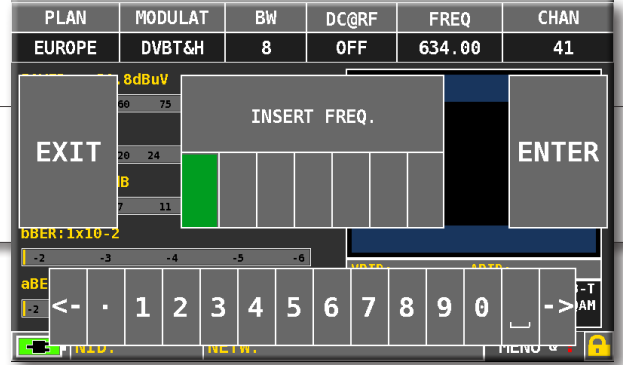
| PLAN | MODULAT | BW | DC@RF | FREQ | CHAN |
|---|---|---|---|---|---|
| EUROPE | DVBT&H | 8 | OFF | 634.00 | 41 |

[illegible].8dBuV

60 75

20 24

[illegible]B

7 11

EXIT

INSERT FREQ.

ENTER

bBER:1x10-2

-2 -3 -4 -5 -6

aBE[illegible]

-2

<- . 1 2 3 4 5 6 7 8 9 0 ␣ ->

NID. NETW. MENU

VBIR ABIR

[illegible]-T
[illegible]AM